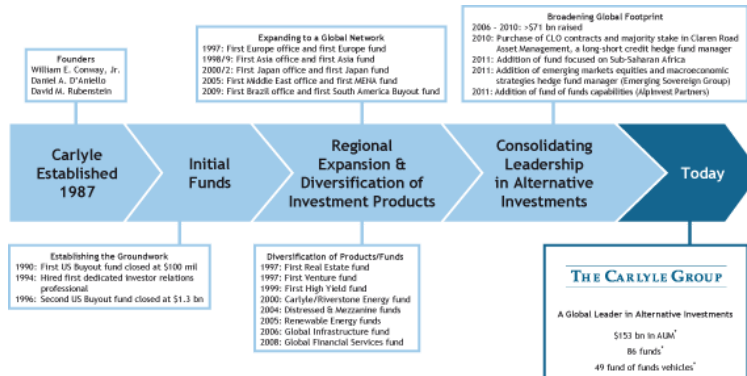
Founders
William E. Conway, Jr.
Daniel A. D'Aniello
David M. Rubenstein

Expanding to a Global Network
1997: First Europe office and first Europe fund
1998/9: First Asia office and first Asia fund
2000/2: First Japan office and first Japan fund
2005: First Middle East office and first MENA fund
2009: First Brazil office and first South America Buyout fund

Broadening Global Footprint
2006 - 2010: >\$71 bn raised
2010: Purchase of CLO contracts and majority stake in Claren Road Asset Management, a long-short credit hedge fund manager
2011: Addition of fund focused on Sub-Saharan Africa
2011: Addition of emerging markets equities and macroeconomic strategies hedge fund manager (Emerging Sovereign Group)
2011: Addition of fund of funds capabilities (AlpInvest Partners)

Carlyle Established 1987

Initial Funds

Regional Expansion & Diversification of Investment Products

Consolidating Leadership in Alternative Investments

Today

Establishing the Groundwork
1990: First US Buyout fund closed at \$100 mil
1994: Hired first dedicated investor relations professional
1996: Second US Buyout fund closed at \$1.3 bn

Diversification of Products/Funds
1997: First Real Estate fund
1997: First Venture fund
1999: First High Yield fund
2000: Carlyle/Riverstone Energy fund
2004: Distressed & Mezzanine funds
2005: Renewable Energy funds
2006: Global Infrastructure fund
2008: Global Financial Services fund

THE CARLYLE GROUP

A Global Leader in Alternative Investments

\$153 bn in AUM*
86 funds*
49 fund of funds vehicles*